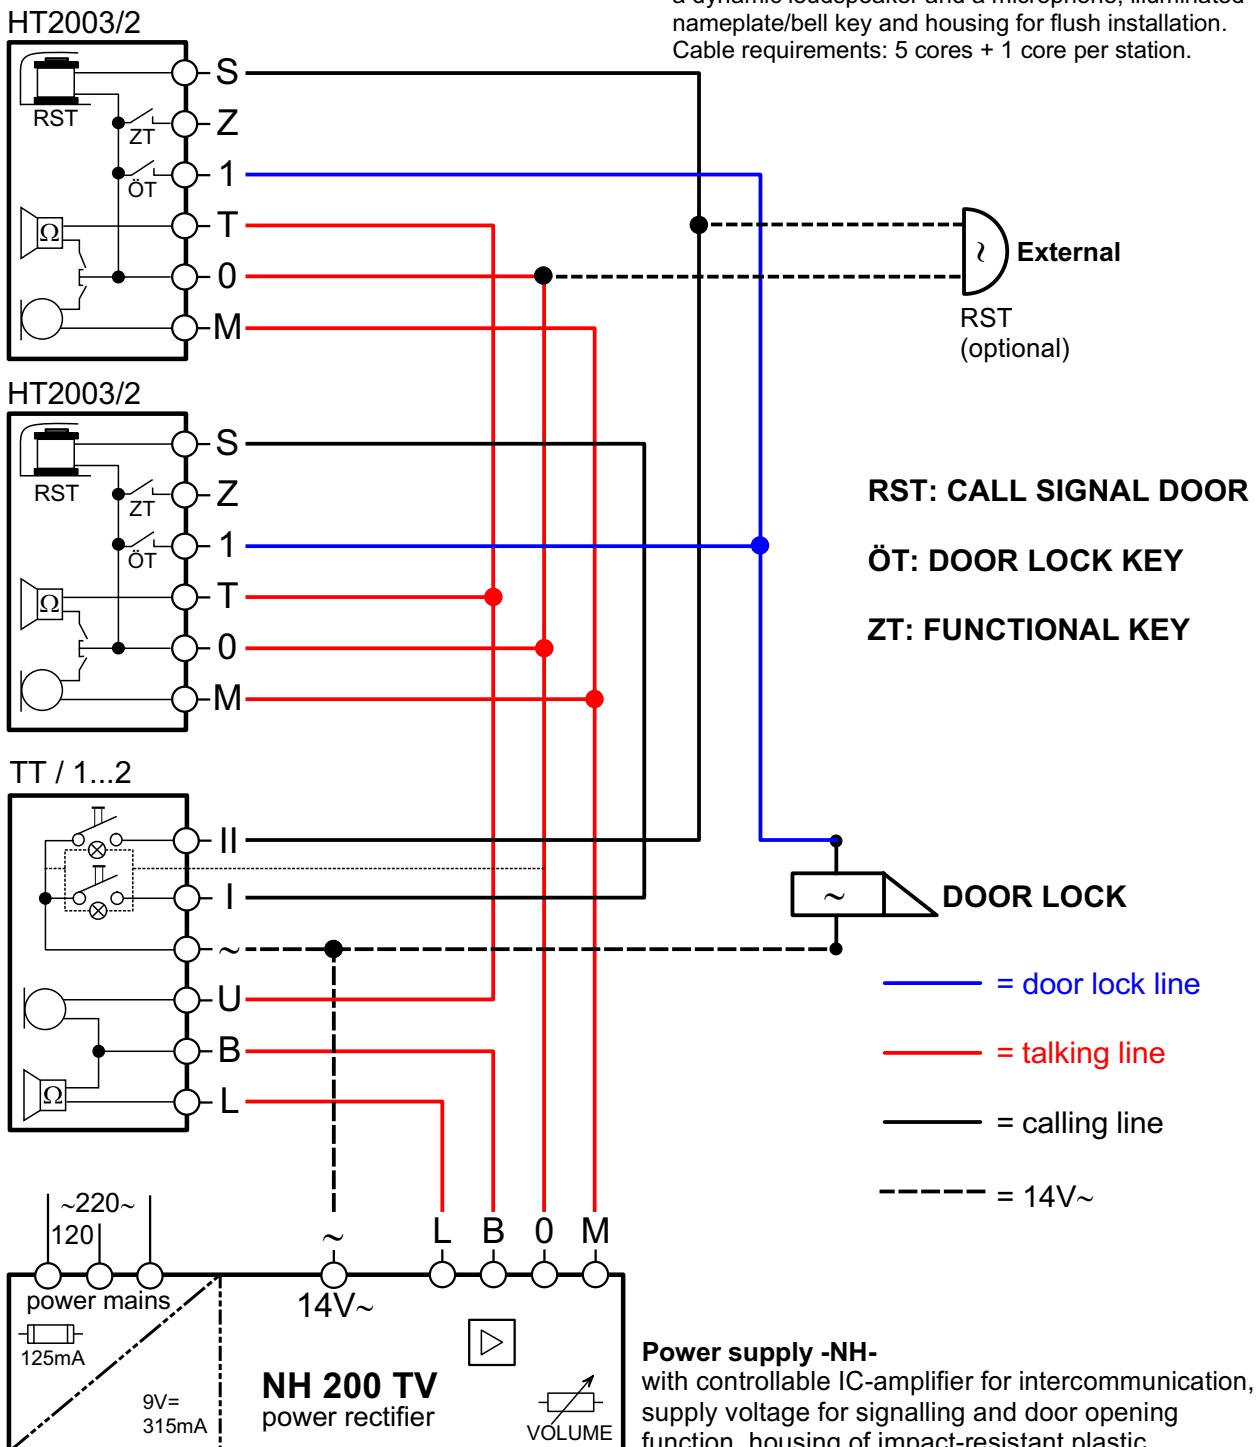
a dynamic loudspeaker and a microphone, illuminated nameplate/bell key and housing for flush installation. Cable requirements: 5 cores + 1 core per station.

HT2003/2
RST
ZT
ÖT
$\Omega$
S
Z
1
T
0
M

External
RST
(optional)

HT2003/2
RST
ZT
ÖT
$\Omega$
S
Z
1
T
0
M

RST: CALL SIGNAL DOOR
ÖT: DOOR LOCK KEY
ZT: FUNCTIONAL KEY

TT / 1...2
II
I
~
U
B
L
$\Omega$

~
DOOR LOCK

= door lock line
= talking line
= calling line
= 14V~

~220~
120
power mains
125mA
9V=
315mA
~
14V~
L
B
0
M
NH 200 TV
power rectifier
VOLUME

Power supply -NH-
with controllable IC-amplifier for intercommunication, supply voltage for signalling and door opening function, housing of impact-resistant plastic